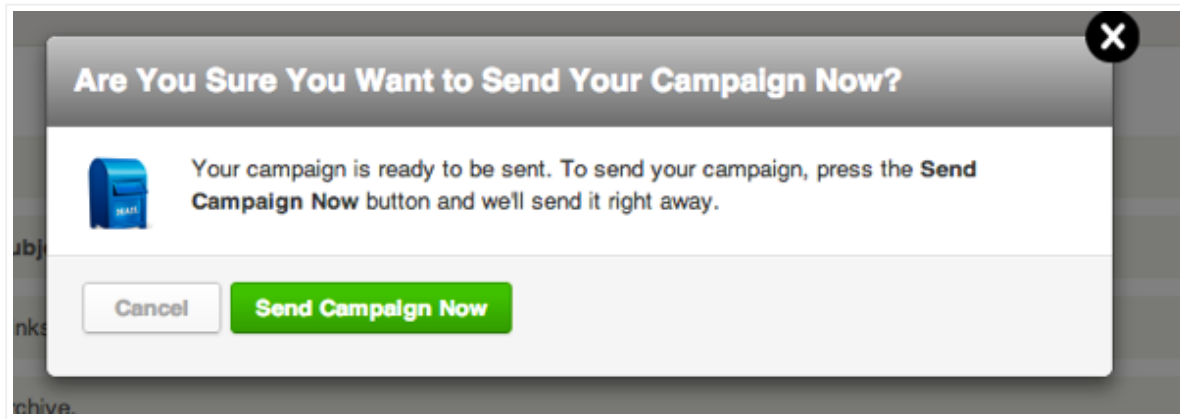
Are You Sure You Want to Send Your Campaign Now?

Your campaign is ready to be sent. To send your campaign, press the **Send Campaign Now** button and we'll send it right away.

ubj

nks

Cancel Send Campaign Now

rchive.